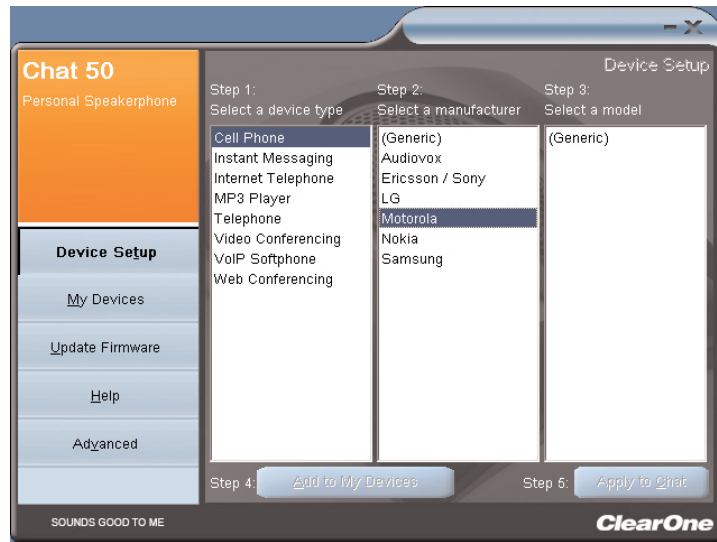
Chat 50
Personal Speakerphone

Device Setup

Step 1:
Select a device type

Step 2:
Select a manufacturer

Step 3:
Select a model

Cell Phone
Instant Messaging
Internet Telephone
MP3 Player
Telephone
Video Conferencing
VoIP Softphone
Web Conferencing

(Generic)
Audiovox
Ericsson / Sony
LG
Motorola
Nokia
Samsung

(Generic)

Device Setup
My Devices
Update Firmware
Help
Advanced

Step 4: Add to My Devices
Step 5: Apply to Chat

SOUNDS GOOD TO ME
ClearOne